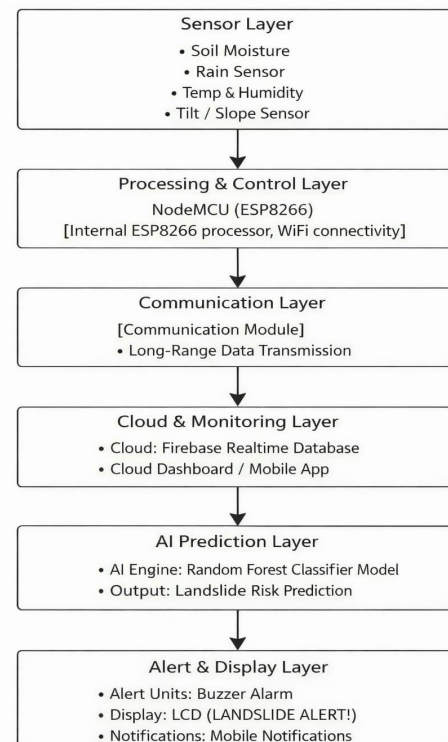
Sensor Layer
• Soil Moisture
• Rain Sensor
• Temp & Humidity
• Tilt / Slope Sensor

Processing & Control Layer
NodeMCU (ESP8266)
[Internal ESP8266 processor, WiFi connectivity]

Communication Layer
[Communication Module]
• Long-Range Data Transmission

Cloud & Monitoring Layer
• Cloud: Firebase Realtime Database
• Cloud Dashboard / Mobile App

AI Prediction Layer
• AI Engine: Random Forest Classifier Model
• Output: Landslide Risk Prediction

Alert & Display Layer
• Alert Units: Buzzer Alarm
• Display: LCD (LANDSLIDE ALERT!)
• Notifications: Mobile Notifications